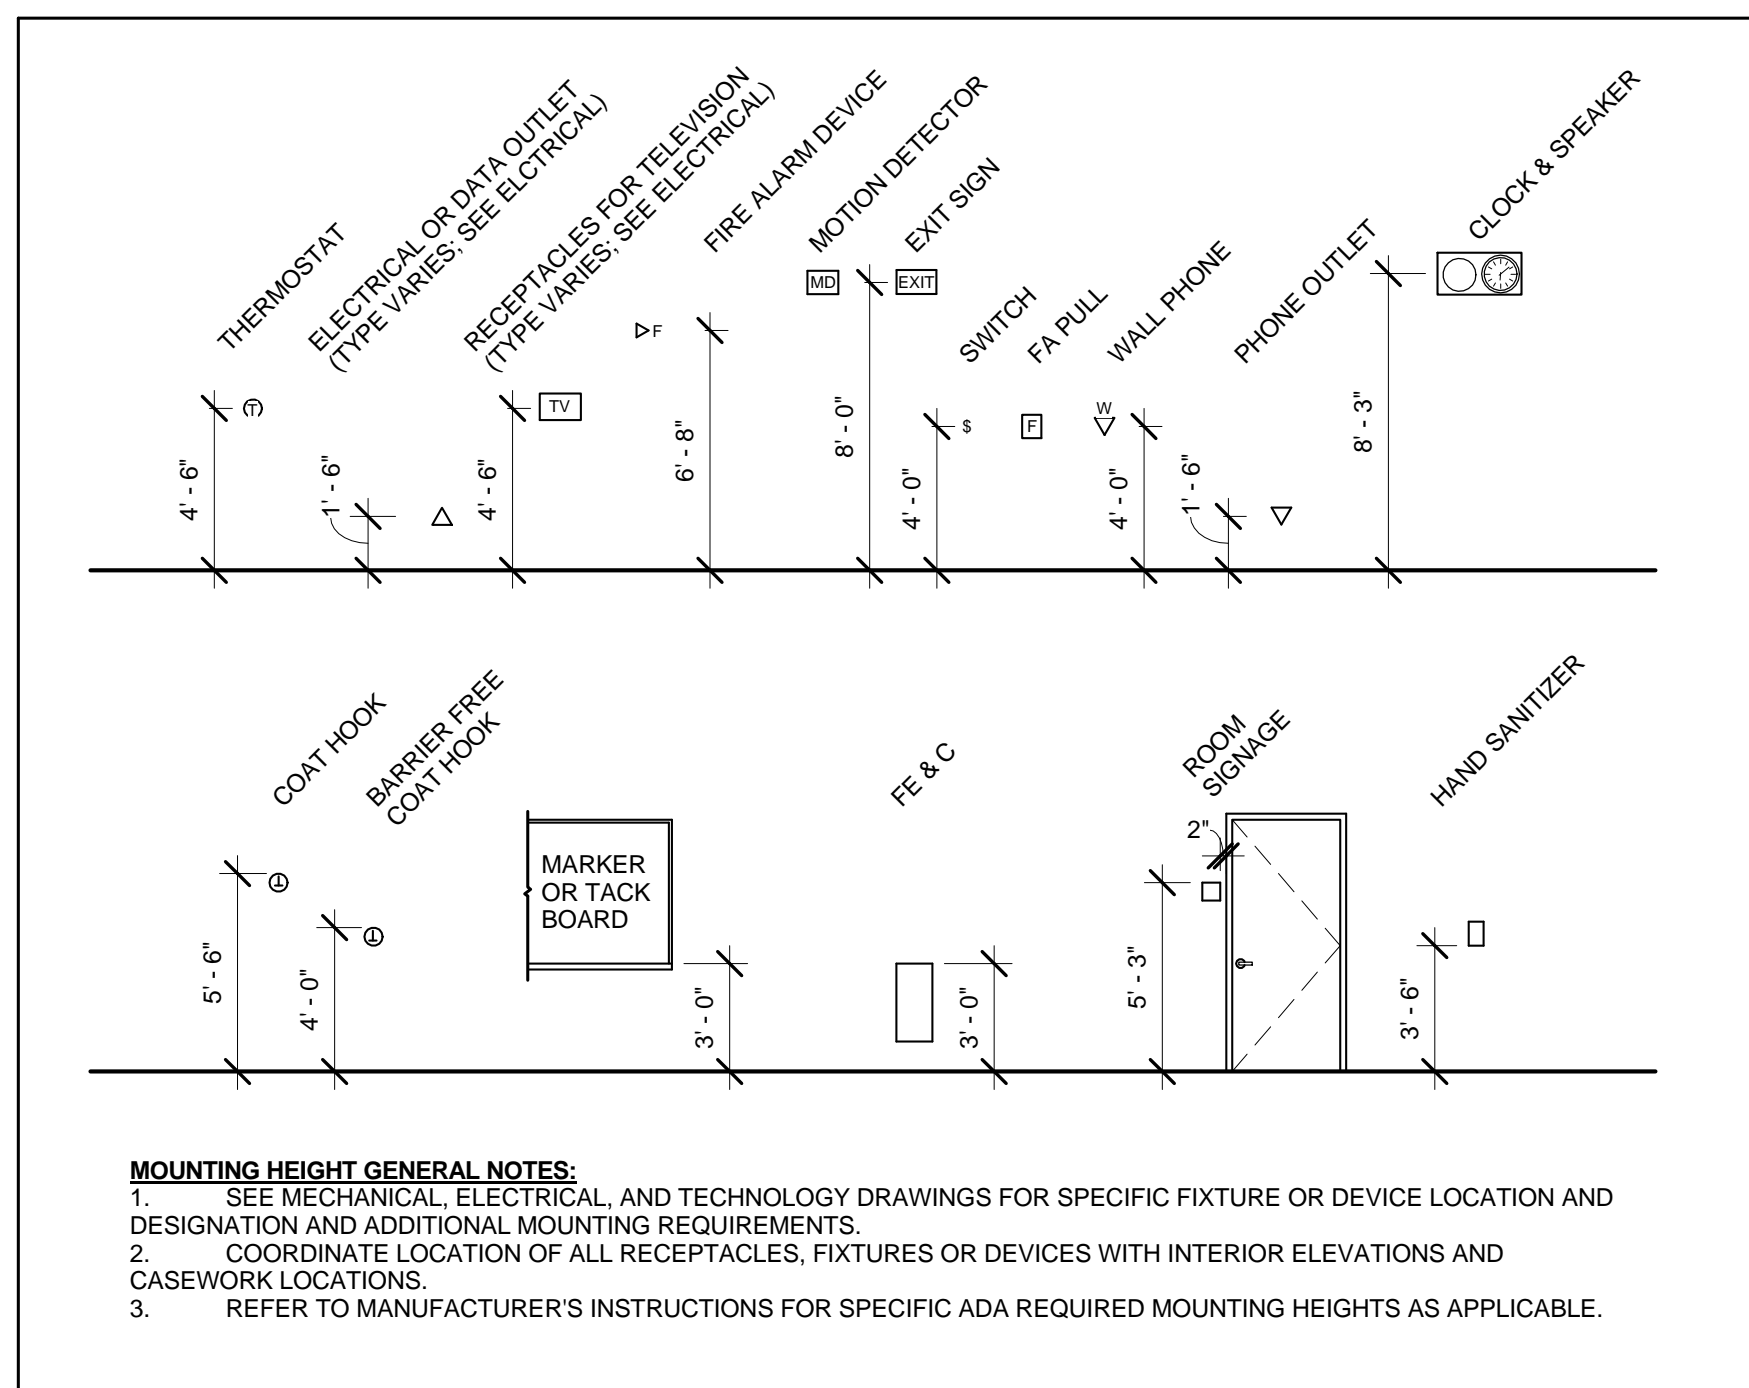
THERMOSTAT
ELECTRICAL OR DATA OUTLET (TYPE VARIES; SEE ELCTRICAL)
RECEPTACLES FOR TELEVISION (TYPE VARIES; SEE ELECTRICAL)
FIRE ALARM DEVICE
MOTION DETECTOR
EXIT SIGN
SWITCH
FA PULL
WALL PHONE
PHONE OUTLET
CLOCK & SPEAKER

MD
EXIT
F
TV
$
F
W

4' - 6"
1' - 6"
4' - 6"
6' - 8"
8' - 0"
4' - 0"
4' - 0"
1' - 6"
8' - 3"

COAT HOOK
BARRIER FREE COAT HOOK
FE & C
ROOM SIGNAGE
HAND SANITIZER

MARKER OR TACK BOARD

2"
5' - 6"
4' - 0"
3' - 0"
3' - 0"
5' - 3"
3' - 6"

MOUNTING HEIGHT GENERAL NOTES:
1. SEE MECHANICAL, ELECTRICAL, AND TECHNOLOGY DRAWINGS FOR SPECIFIC FIXTURE OR DEVICE LOCATION AND DESIGNATION AND ADDITIONAL MOUNTING REQUIREMENTS.
2. COORDINATE LOCATION OF ALL RECEPTACLES, FIXTURES OR DEVICES WITH INTERIOR ELEVATIONS AND CASEWORK LOCATIONS.
3. REFER TO MANUFACTURER'S INSTRUCTIONS FOR SPECIFIC ADA REQUIRED MOUNTING HEIGHTS AS APPLICABLE.